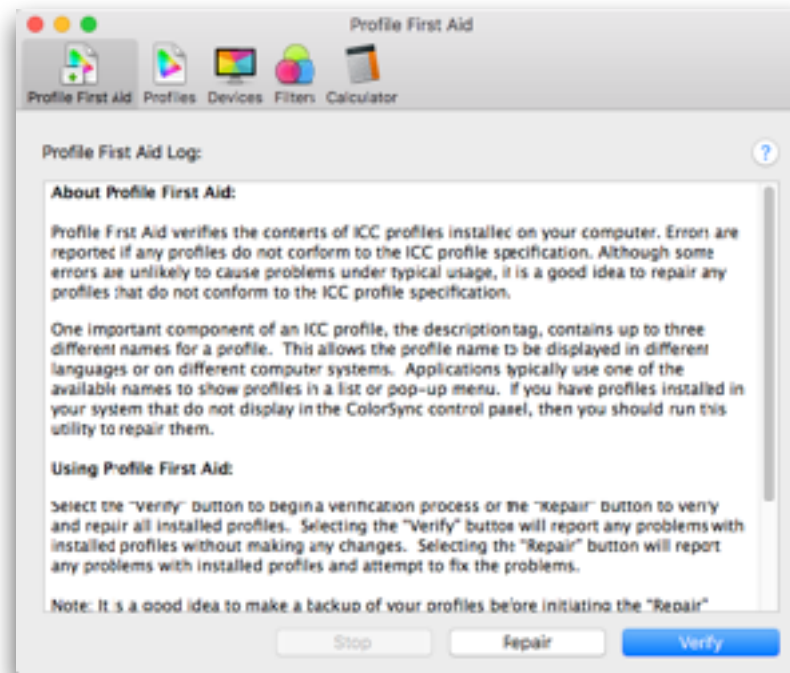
Profile First Aid

Profile First Aid Profiles Devices Filters Calculator

Profile First Aid Log:

?

About Profile First Aid:

Profile First Aid verifies the contents of ICC profiles installed on your computer. Errors are reported if any profiles do not conform to the ICC profile specification. Although some errors are unlikely to cause problems under typical usage, it is a good idea to repair any profiles that do not conform to the ICC profile specification.

One important component of an ICC profile, the description tag, contains up to three different names for a profile. This allows the profile name to be displayed in different languages or on different computer systems. Applications typically use one of the available names to show profiles in a list or pop-up menu. If you have profiles installed in your system that do not display in the ColorSync control panel, then you should run this utility to repair them.

Using Profile First Aid:

Select the "Verify" button to begin a verification process or the "Repair" button to verify and repair all installed profiles. Selecting the "Verify" button will report any problems with installed profiles without making any changes. Selecting the "Repair" button will report any problems with installed profiles and attempt to fix the problems.

Note: It is a good idea to make a backup of your profiles before initiating the "Repair"

Stop Repair Verify